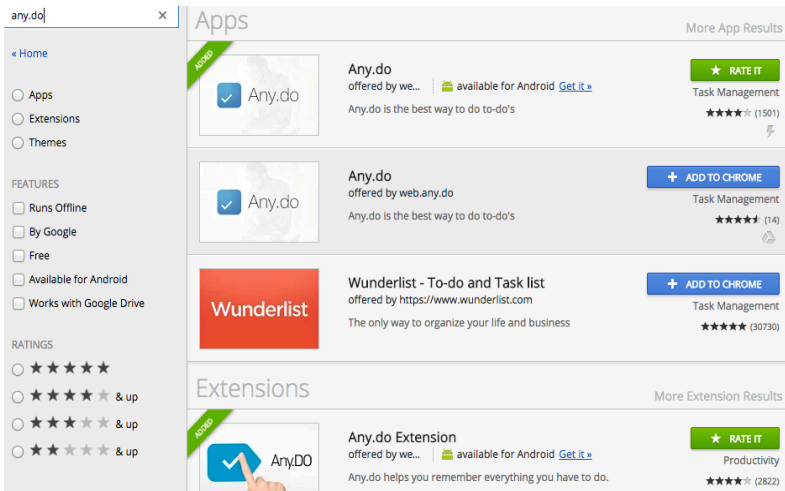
any.do ×

« Home

Apps
Extensions
Themes

FEATURES
Runs Offline
By Google
Free
Available for Android
Works with Google Drive

RATINGS
★★★★★
★★★★★ & up
★★★★★ & up
★★★★★ & up

Apps
More App Results

ADDED
Any.do
Any.do
offered by we...
available for Android Get it »
Any.do is the best way to do to-do's
★ RATE IT
Task Management
(1501)

Any.do
Any.do
offered by web.any.do
Any.do is the best way to do to-do's
+ ADD TO CHROME
Task Management
(14)

Wunderlist
Wunderlist - To-do and Task list
offered by https://www.wunderlist.com
The only way to organize your life and business
+ ADD TO CHROME
Task Management
(30730)

Extensions
More Extension Results

ADDED
Any.DO
Any.do Extension
offered by we...
available for Android Get it »
Any.do helps you remember everything you have to do.
★ RATE IT
Productivity
(2822)